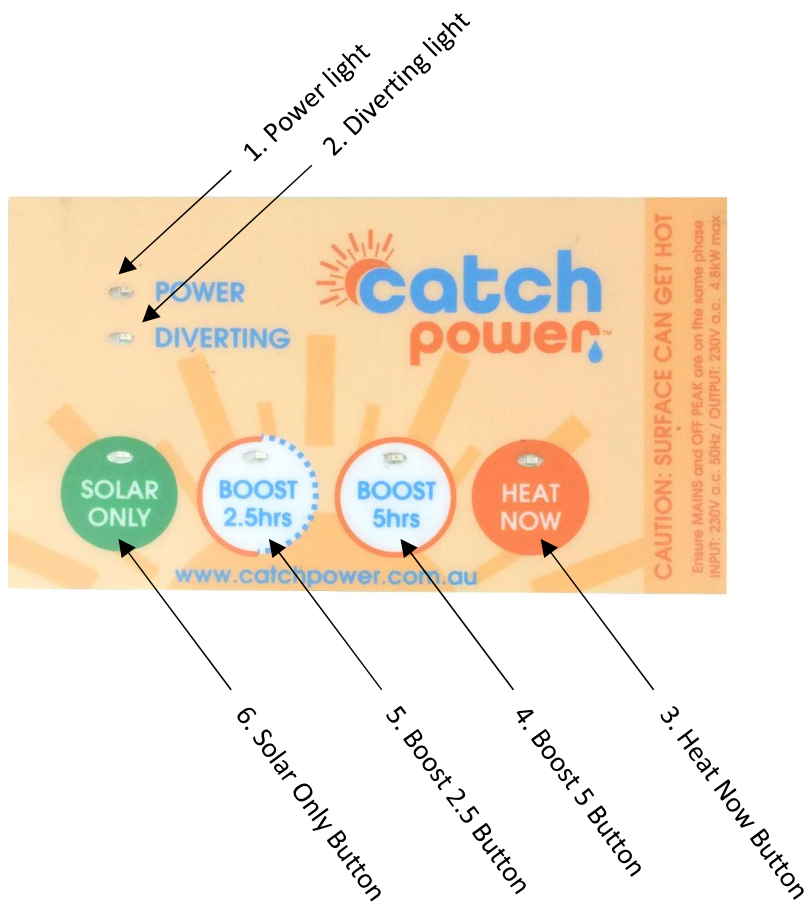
1. Power light
2. Diverting light

POWER
DIVERTING

catch power™

CAUTION: SURFACE CAN GET HOT
Ensure MAINS and OFF PEAK are on the same phase
INPUT: 230V a.c. 50Hz / OUTPUT: 230V a.c. 4.8kW max

SOLAR ONLY
BOOST 2.5hrs
BOOST 5hrs
HEAT NOW

www.catchpower.com.au

6. Solar Only Button
5. Boost 2.5 Button
4. Boost 5 Button
3. Heat Now Button